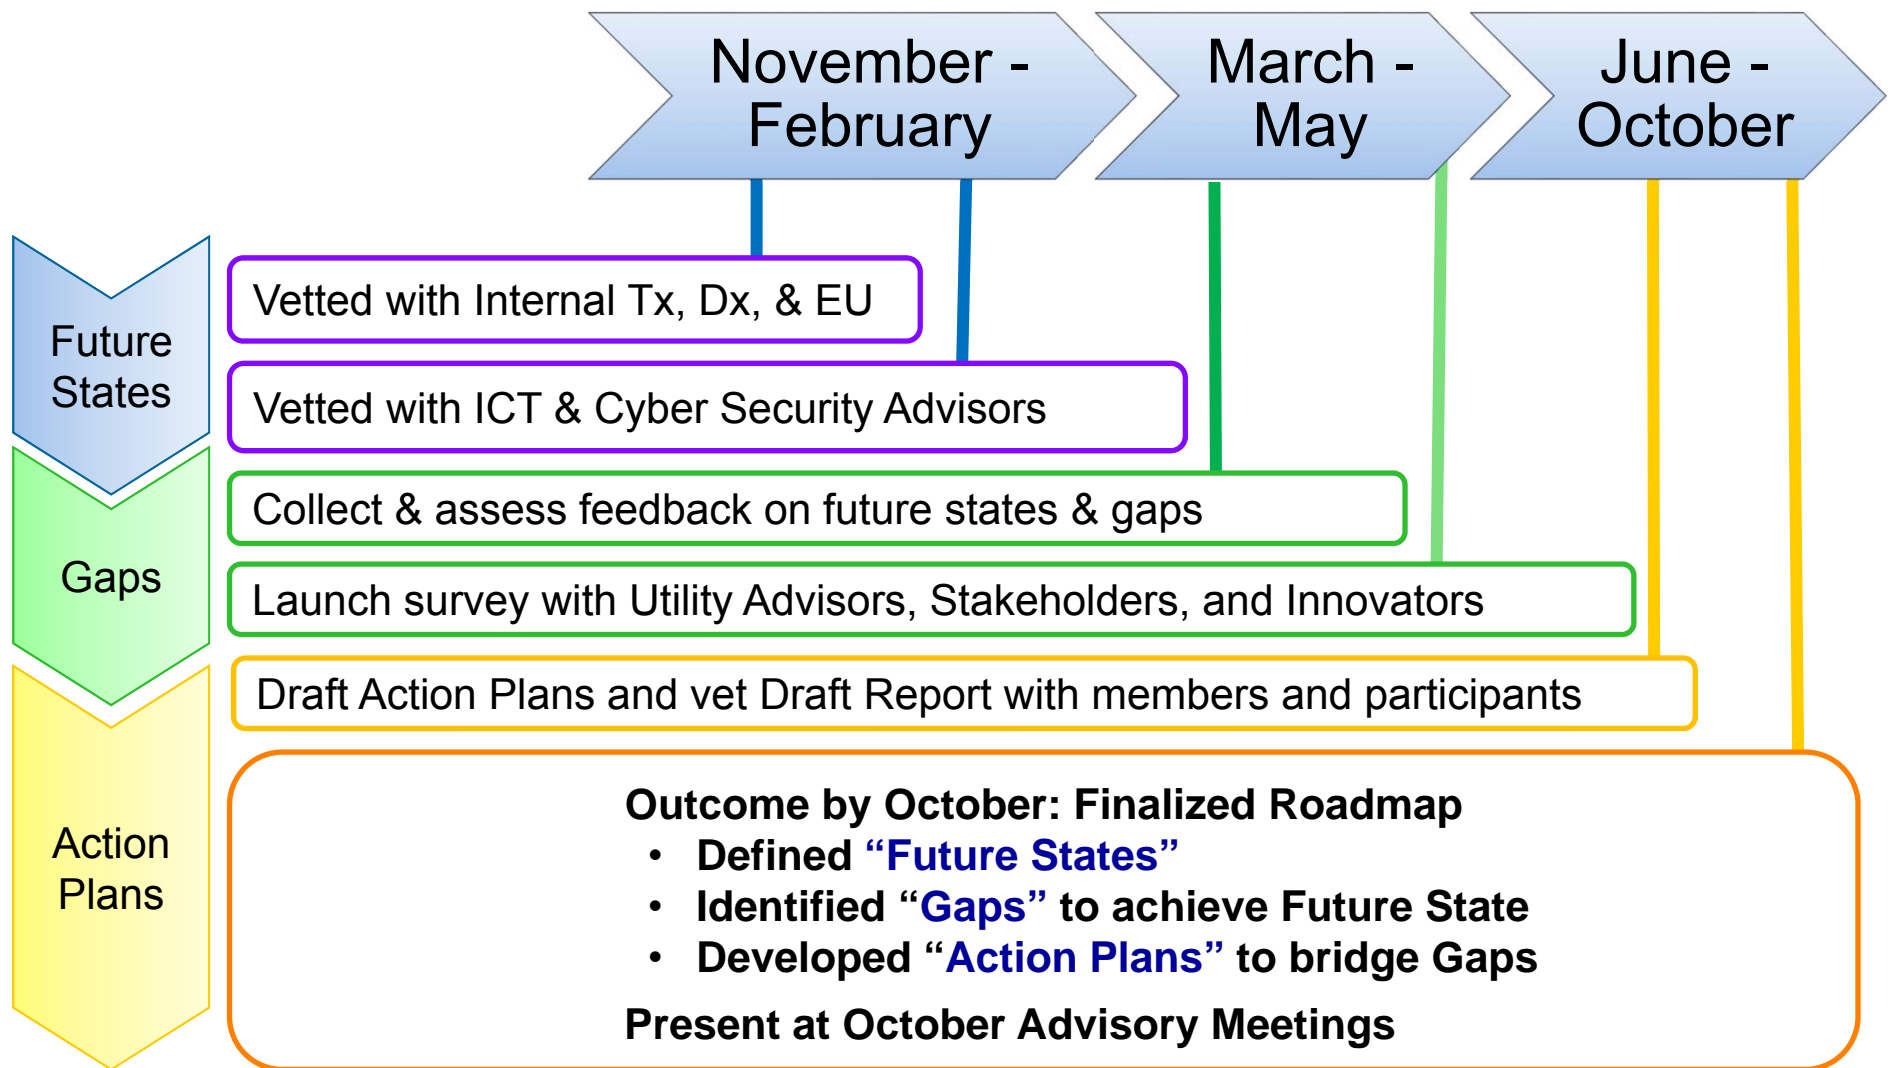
November - February

March - May

June - October

Future States

Gaps

Action Plans

Vetted with Internal Tx, Dx, & EU

Vetted with ICT & Cyber Security Advisors

Collect & assess feedback on future states & gaps

Launch survey with Utility Advisors, Stakeholders, and Innovators

Draft Action Plans and vet Draft Report with members and participants

Outcome by October: Finalized Roadmap
• Defined “Future States”
• Identified “Gaps” to achieve Future State
• Developed “Action Plans” to bridge Gaps

Present at October Advisory Meetings